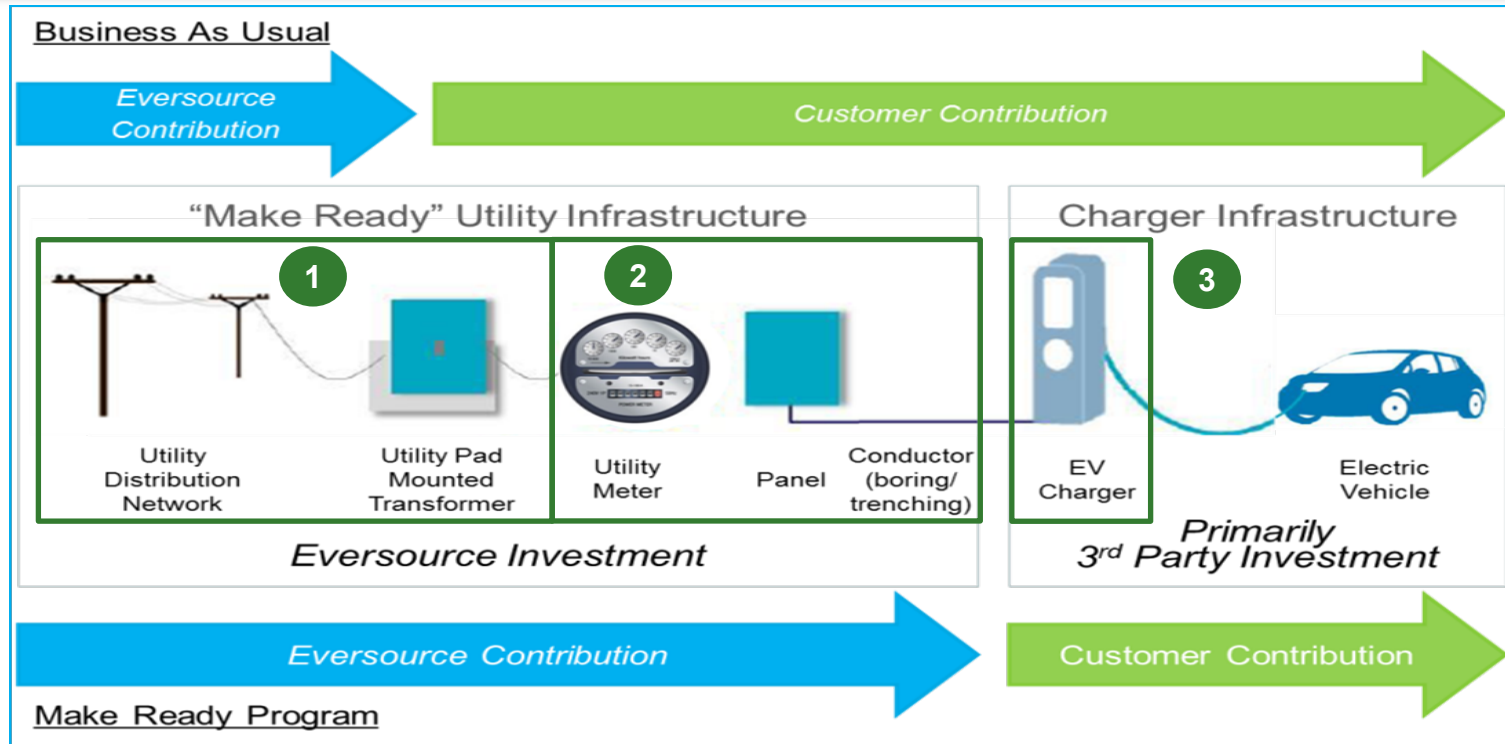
Business As Usual

Eversource Contribution

Customer Contribution

"Make Ready" Utility Infrastructure

Charger Infrastructure

1

2

3

Utility Distribution Network

Utility Pad Mounted Transformer

Utility Meter

Panel

Conductor (boring/ trenching)

EV Charger

Electric Vehicle

Eversource Investment

Primarily $3^{rd}$ Party Investment

Eversource Contribution

Customer Contribution

Make Ready Program